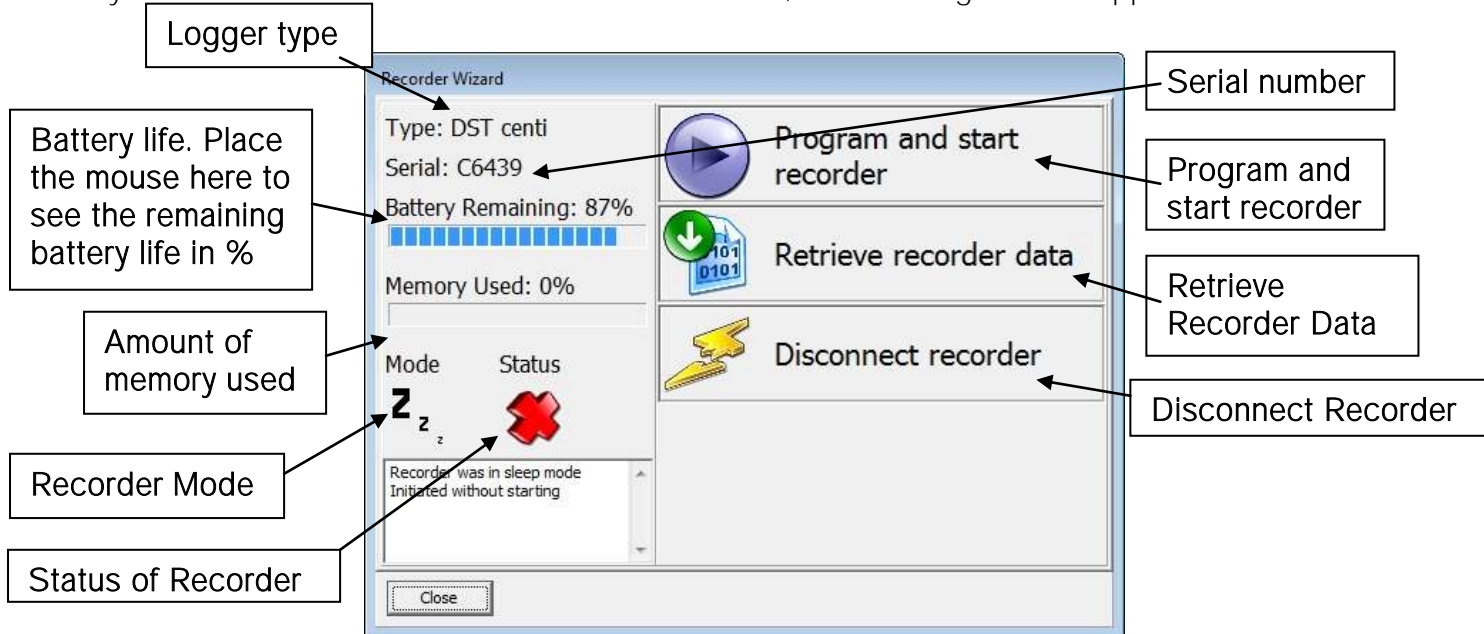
Logger type

Recorder Wizard

Type: DST centi

Serial: C6439

Battery Remaining: 87%

Memory Used: 0%

Mode

Status

Recorder was in sleep mode
Initiated without starting

Close

Program and start recorder

Retrieve recorder data

Disconnect recorder

Serial number

Program and start recorder

Retrieve Recorder Data

Disconnect Recorder

Battery life. Place the mouse here to see the remaining battery life in %

Amount of memory used

Recorder Mode

Status of Recorder